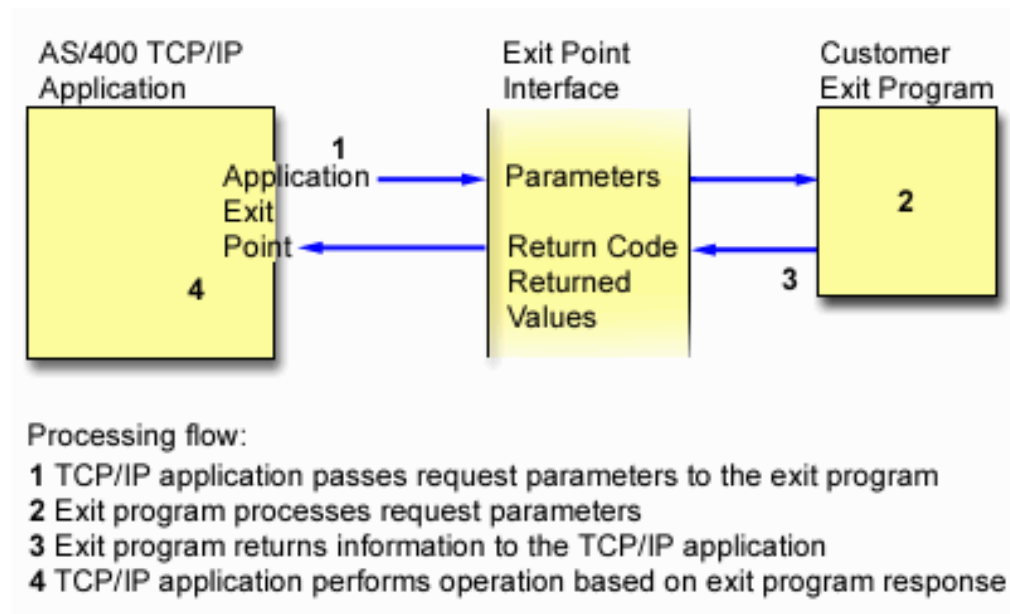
AS/400 TCP/IP Application

Exit Point Interface

Customer Exit Program

1

Application Exit Point

Parameters

2

Return Code Returned Values

3

4

Processing flow:

**1** TCP/IP application passes request parameters to the exit program
**2** Exit program processes request parameters
**3** Exit program returns information to the TCP/IP application
**4** TCP/IP application performs operation based on exit program response